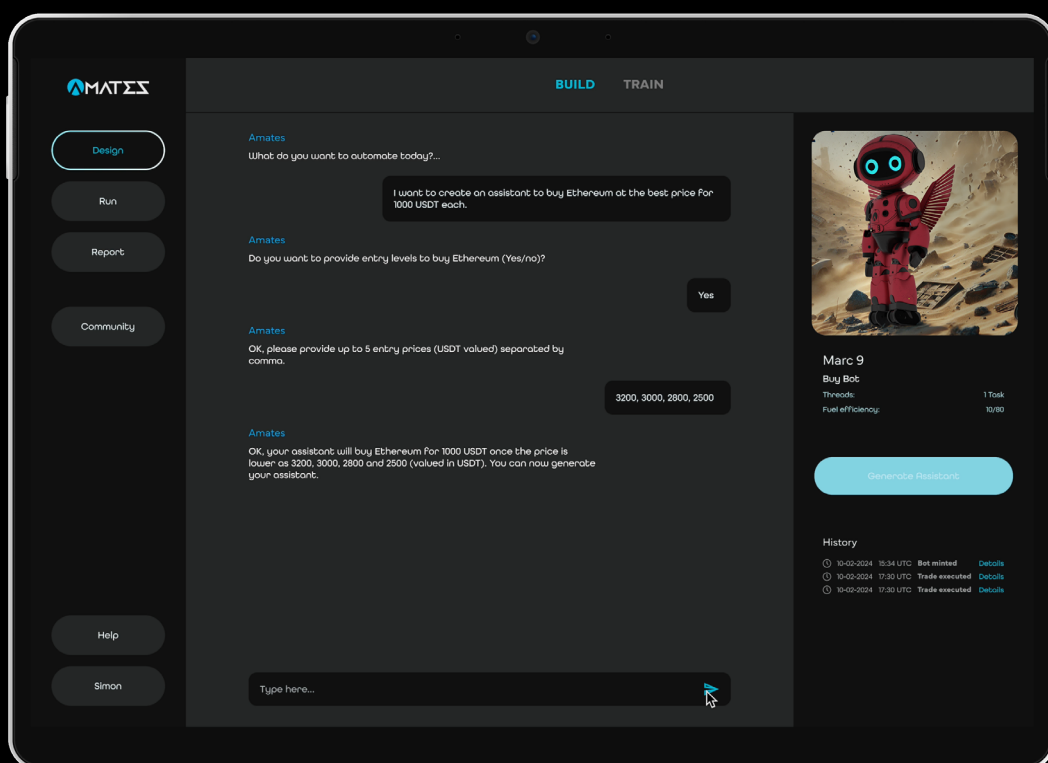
AMATES

BUILD TRAIN

Design

Run

Report

Community

Help

Simon

Amates
What do you want to automate today?...

I want to create an assistant to buy Ethereum at the best price for 1000 USDT each.

Amates
Do you want to provide entry levels to buy Ethereum (Yes/no)?

Yes

Amates
OK, please provide up to 5 entry prices (USDT valued) separated by comma.

3200, 3000, 2800, 2500

Amates
OK, your assistant will buy Ethereum for 1000 USDT once the price is lower as 3200, 3000, 2800 and 2500 (valued in USDT). You can now generate your assistant.

Type here...

Marc 9
Buy Bot
Threads: 1 Task
Fuel efficiency: 10/80

Generate Assistant

History
10-02-2024 15:34 UTC Bot minted Details
10-02-2024 17:30 UTC Trade executed Details
10-02-2024 17:30 UTC Trade executed Details